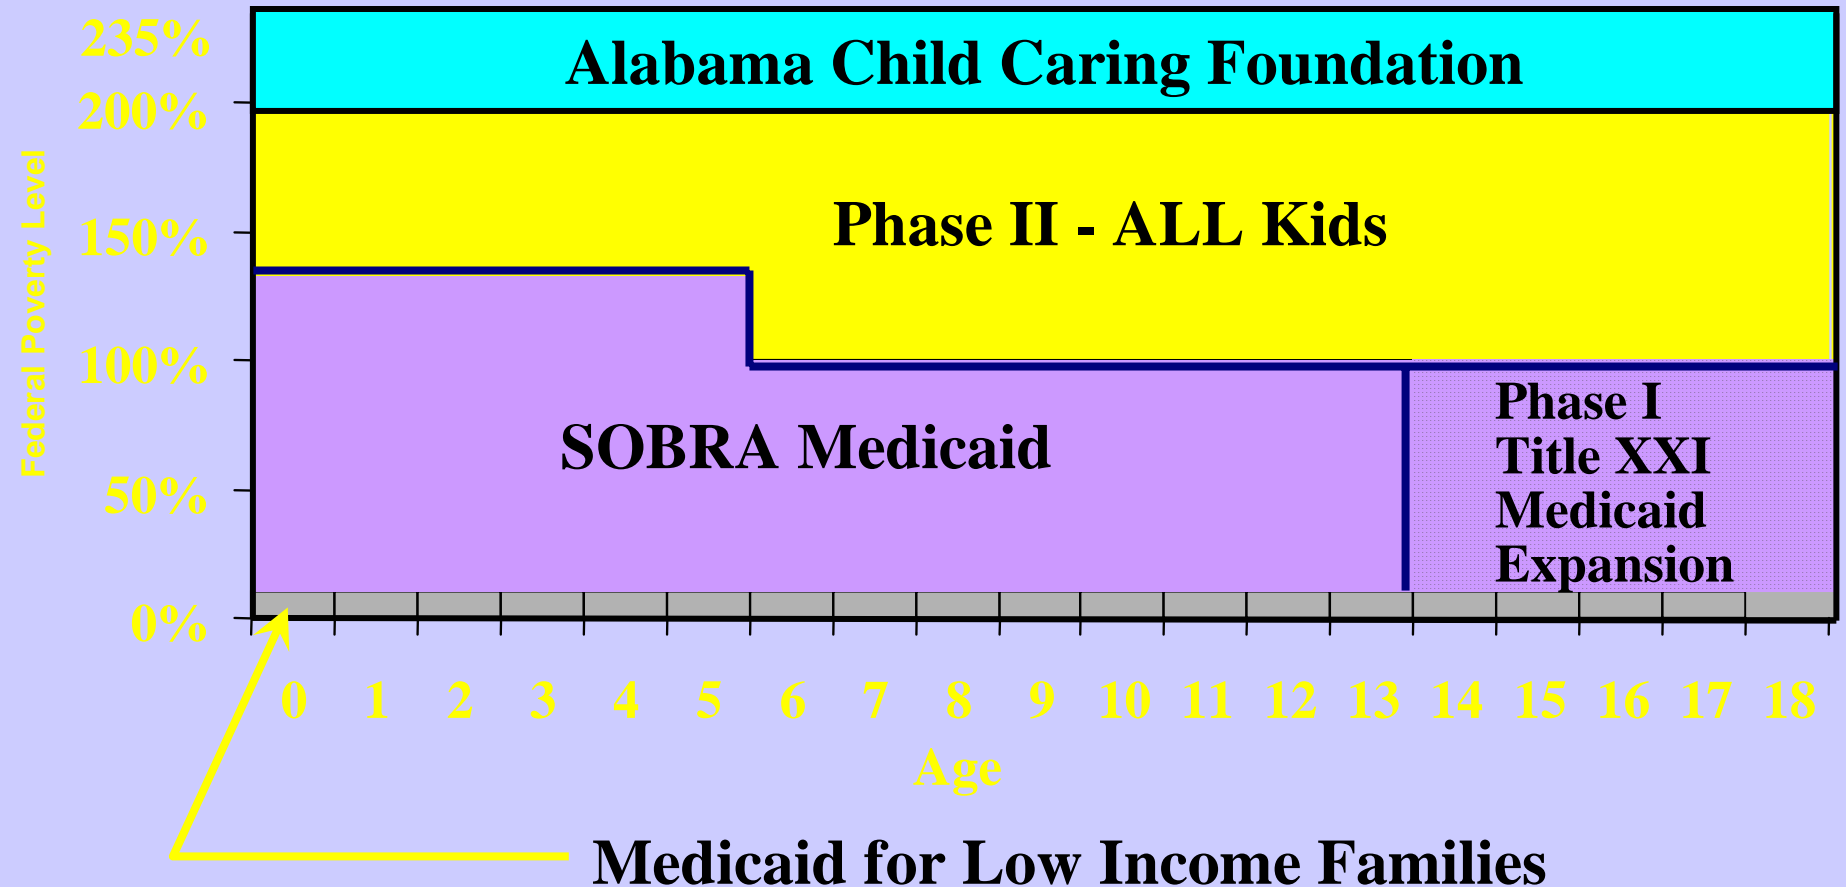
235%
200%
150%
100%
50%
0%

Federal Poverty Level

Alabama Child Caring Foundation

Phase II - ALL Kids

SOBRA Medicaid

Phase I
Title XXI
Medicaid
Expansion

0 1 2 3 4 5 6 7 8 9 10 11 12 13 14 15 16 17 18

Age

Medicaid for Low Income Families